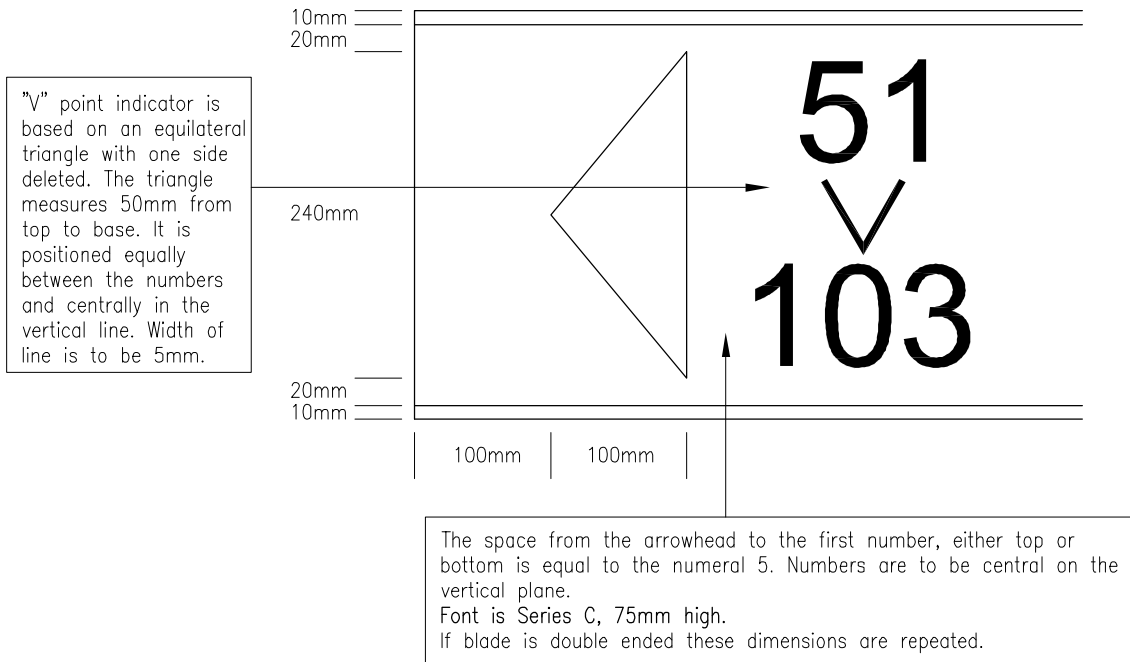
10mm
20mm

"V" point indicator is based on an equilateral triangle with one side deleted. The triangle measures 50mm from top to base. It is positioned equally between the numbers and centrally in the vertical line. Width of line is to be 5mm.

240mm

51
V
103

20mm
10mm

100mm 100mm

The space from the arrowhead to the first number, either top or bottom is equal to the numeral 5. Numbers are to be central on the vertical plane.
Font is Series C, 75mm high.
If blade is double ended these dimensions are repeated.